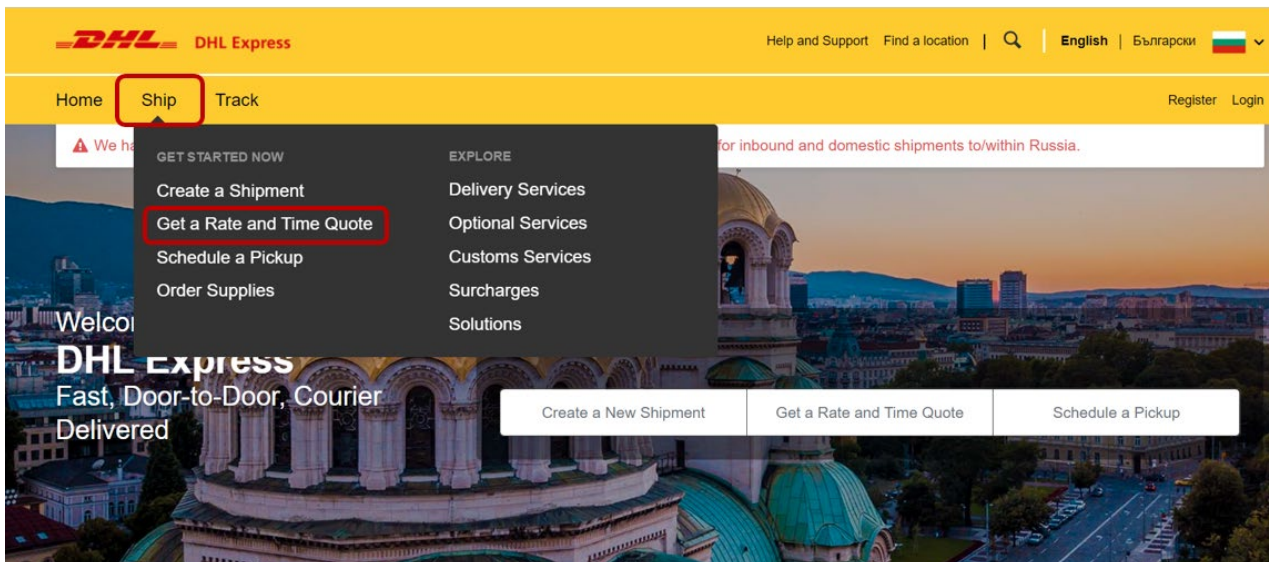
DHL DHL Express

Help and Support Find a location | English | Български

Home Ship Track

Register Login

We ha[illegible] for inbound and domestic shipments to/within Russia.

GET STARTED NOW
Create a Shipment
Get a Rate and Time Quote
Schedule a Pickup
Order Supplies

EXPLORE
Delivery Services
Optional Services
Customs Services
Surcharges
Solutions

Welco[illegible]
DHL Express
Fast, Door-to-Door, Courier Delivered

Create a New Shipment
Get a Rate and Time Quote
Schedule a Pickup